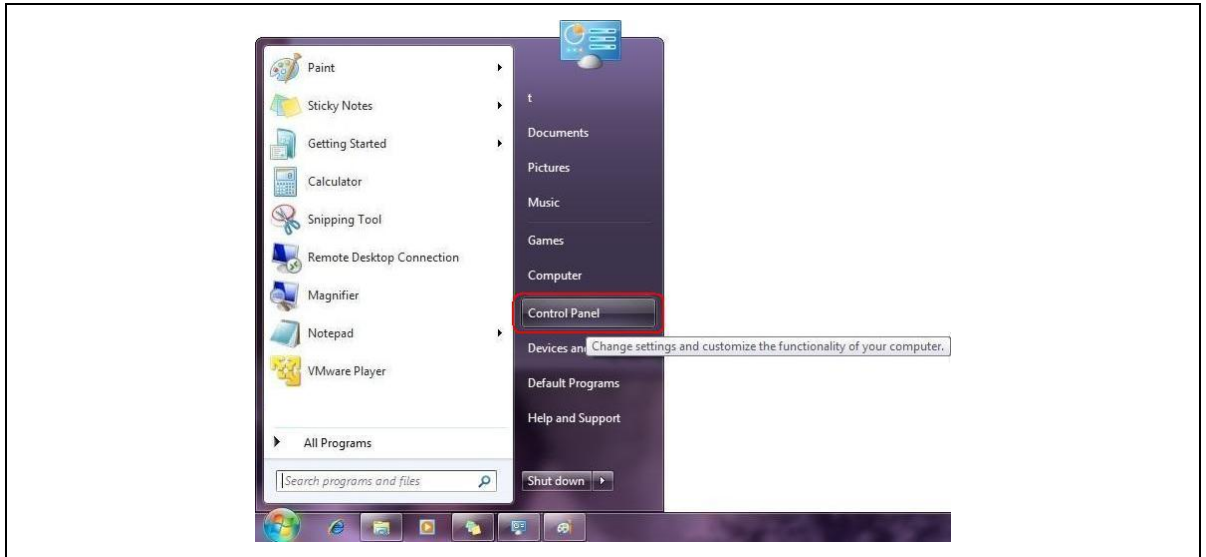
Paint
Sticky Notes
Getting Started
Calculator
Snipping Tool
Remote Desktop Connection
Magnifier
Notepad
VMware Player
All Programs
Search programs and files

t
Documents
Pictures
Music
Games
Computer
Control Panel
Devices anc
Change settings and customize the functionality of your computer.
Default Programs
Help and Support
Shut down